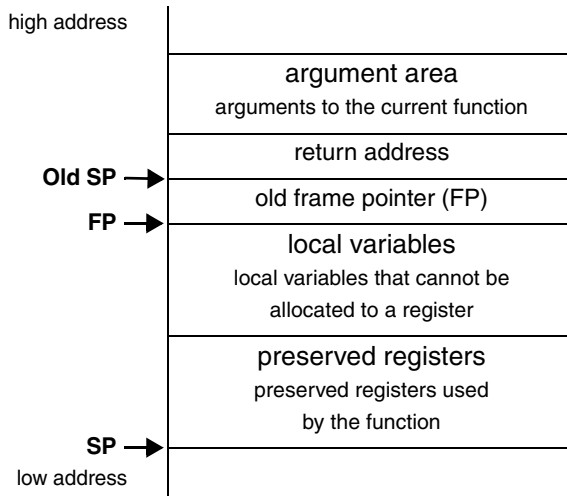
high address

argument area
arguments to the current function

return address

Old SP

old frame pointer (FP)

FP

local variables
local variables that cannot be allocated to a register

preserved registers
preserved registers used by the function

SP

low address